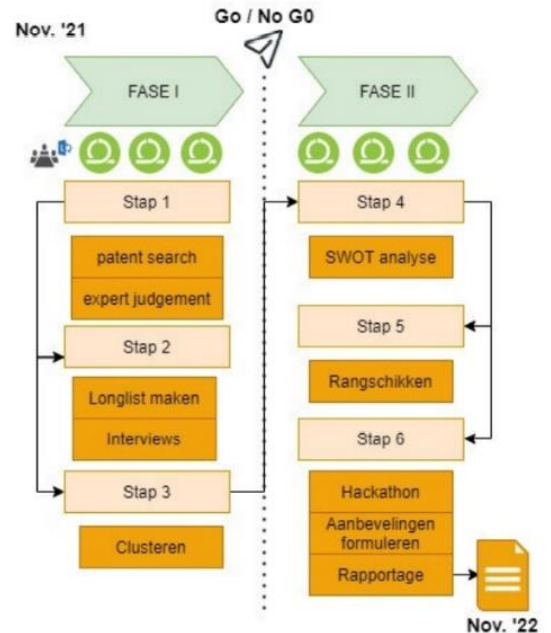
Nov. '21

Go / No G0

FASE I

Stap 1

patent search

expert judgement

Stap 2

Longlist maken

Interviews

Stap 3

Clusteren

FASE II

Stap 4

SWOT analyse

Stap 5

Rangschikken

Stap 6

Hackathon

Aanbevelingen formuleren

Rapportage

Nov. '22